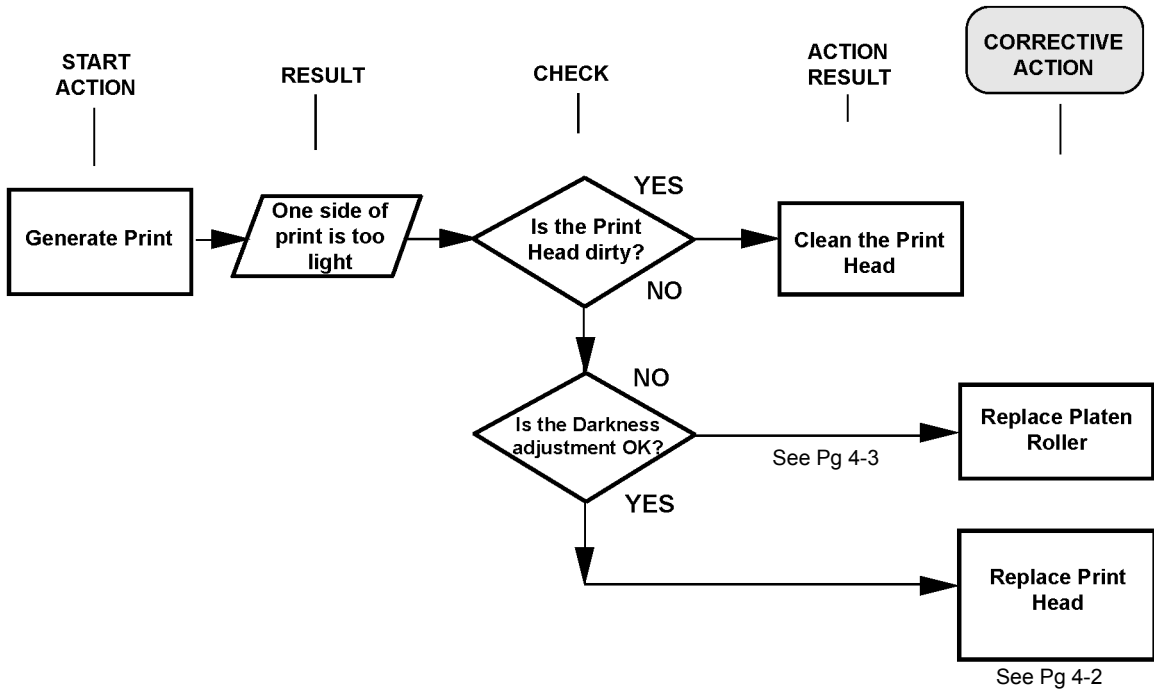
START ACTION

RESULT

CHECK

ACTION RESULT

CORRECTIVE ACTION

Generate Print

One side of print is too light

Is the Print Head dirty?

YES

Clean the Print Head

NO

NO

Is the Darkness adjustment OK?

Replace Platen Roller

See Pg 4-3

YES

Replace Print Head

See Pg 4-2